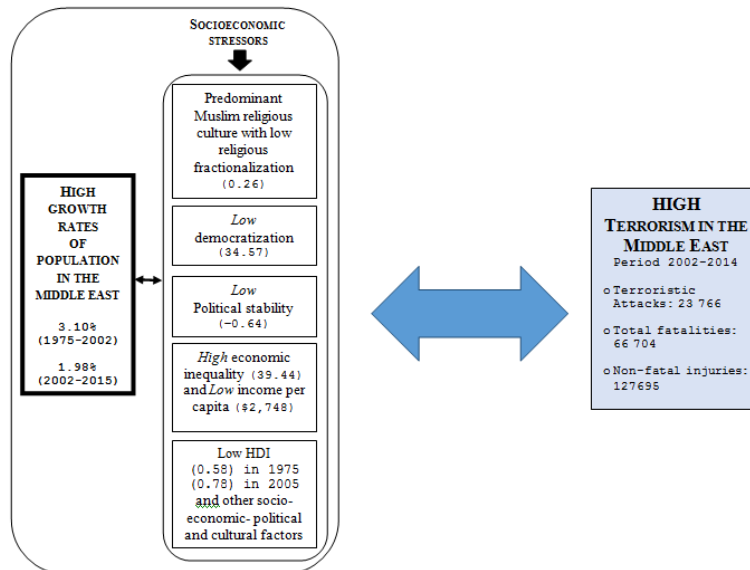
SOCIOECONOMIC STRESSORS

HIGH GROWTH RATES OF POPULATION IN THE MIDDLE EAST

3.10% (1975-2002)

1.98% (2002-2015)

Predominant Muslim religious culture with low religious fractionalization (0.26)

*Low* democratization (34.57)

*Low* Political stability (-0.64)

*High* economic inequality (39.44) and *Low* income per capita ($2,748)

Low HDI (0.58) in 1975 (0.78) in 2005 and other socio-economic- political and cultural factors

HIGH TERRORISM IN THE MIDDLE EAST

Period 2002-2014

o Terroristic Attacks: 23 766

o Total fatalities: 66 704

o Non-fatal injuries: 127695